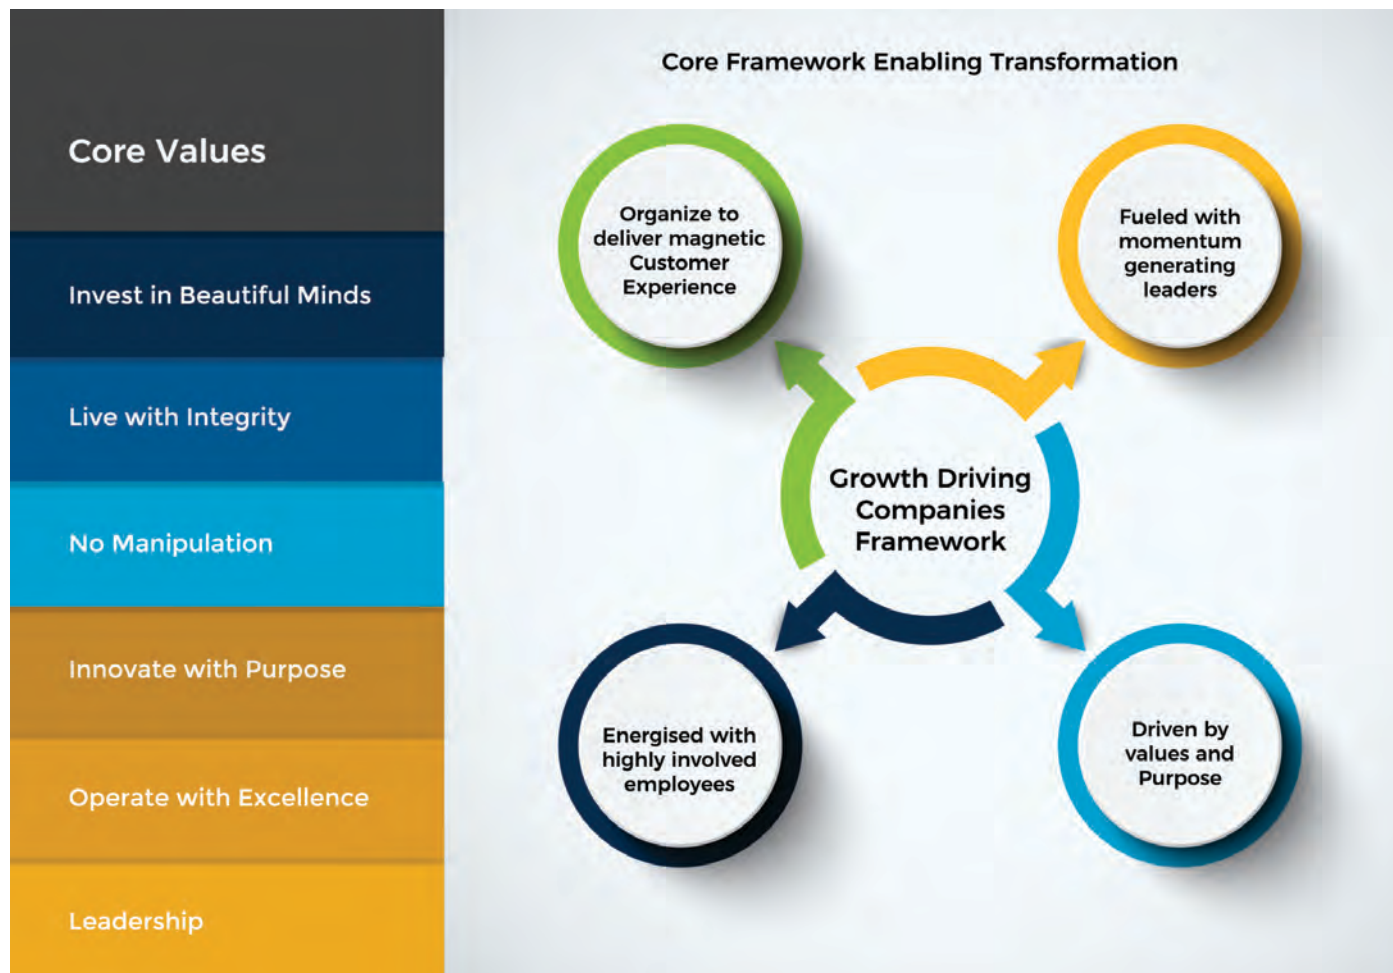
Core Values

Invest in Beautiful Minds

Live with Integrity

No Manipulation

Innovate with Purpose

Operate with Excellence

Leadership

Core Framework Enabling Transformation

Organize to deliver magnetic Customer Experience

Fueled with momentum generating leaders

Growth Driving Companies Framework

Energised with highly involved employees

Driven by values and Purpose